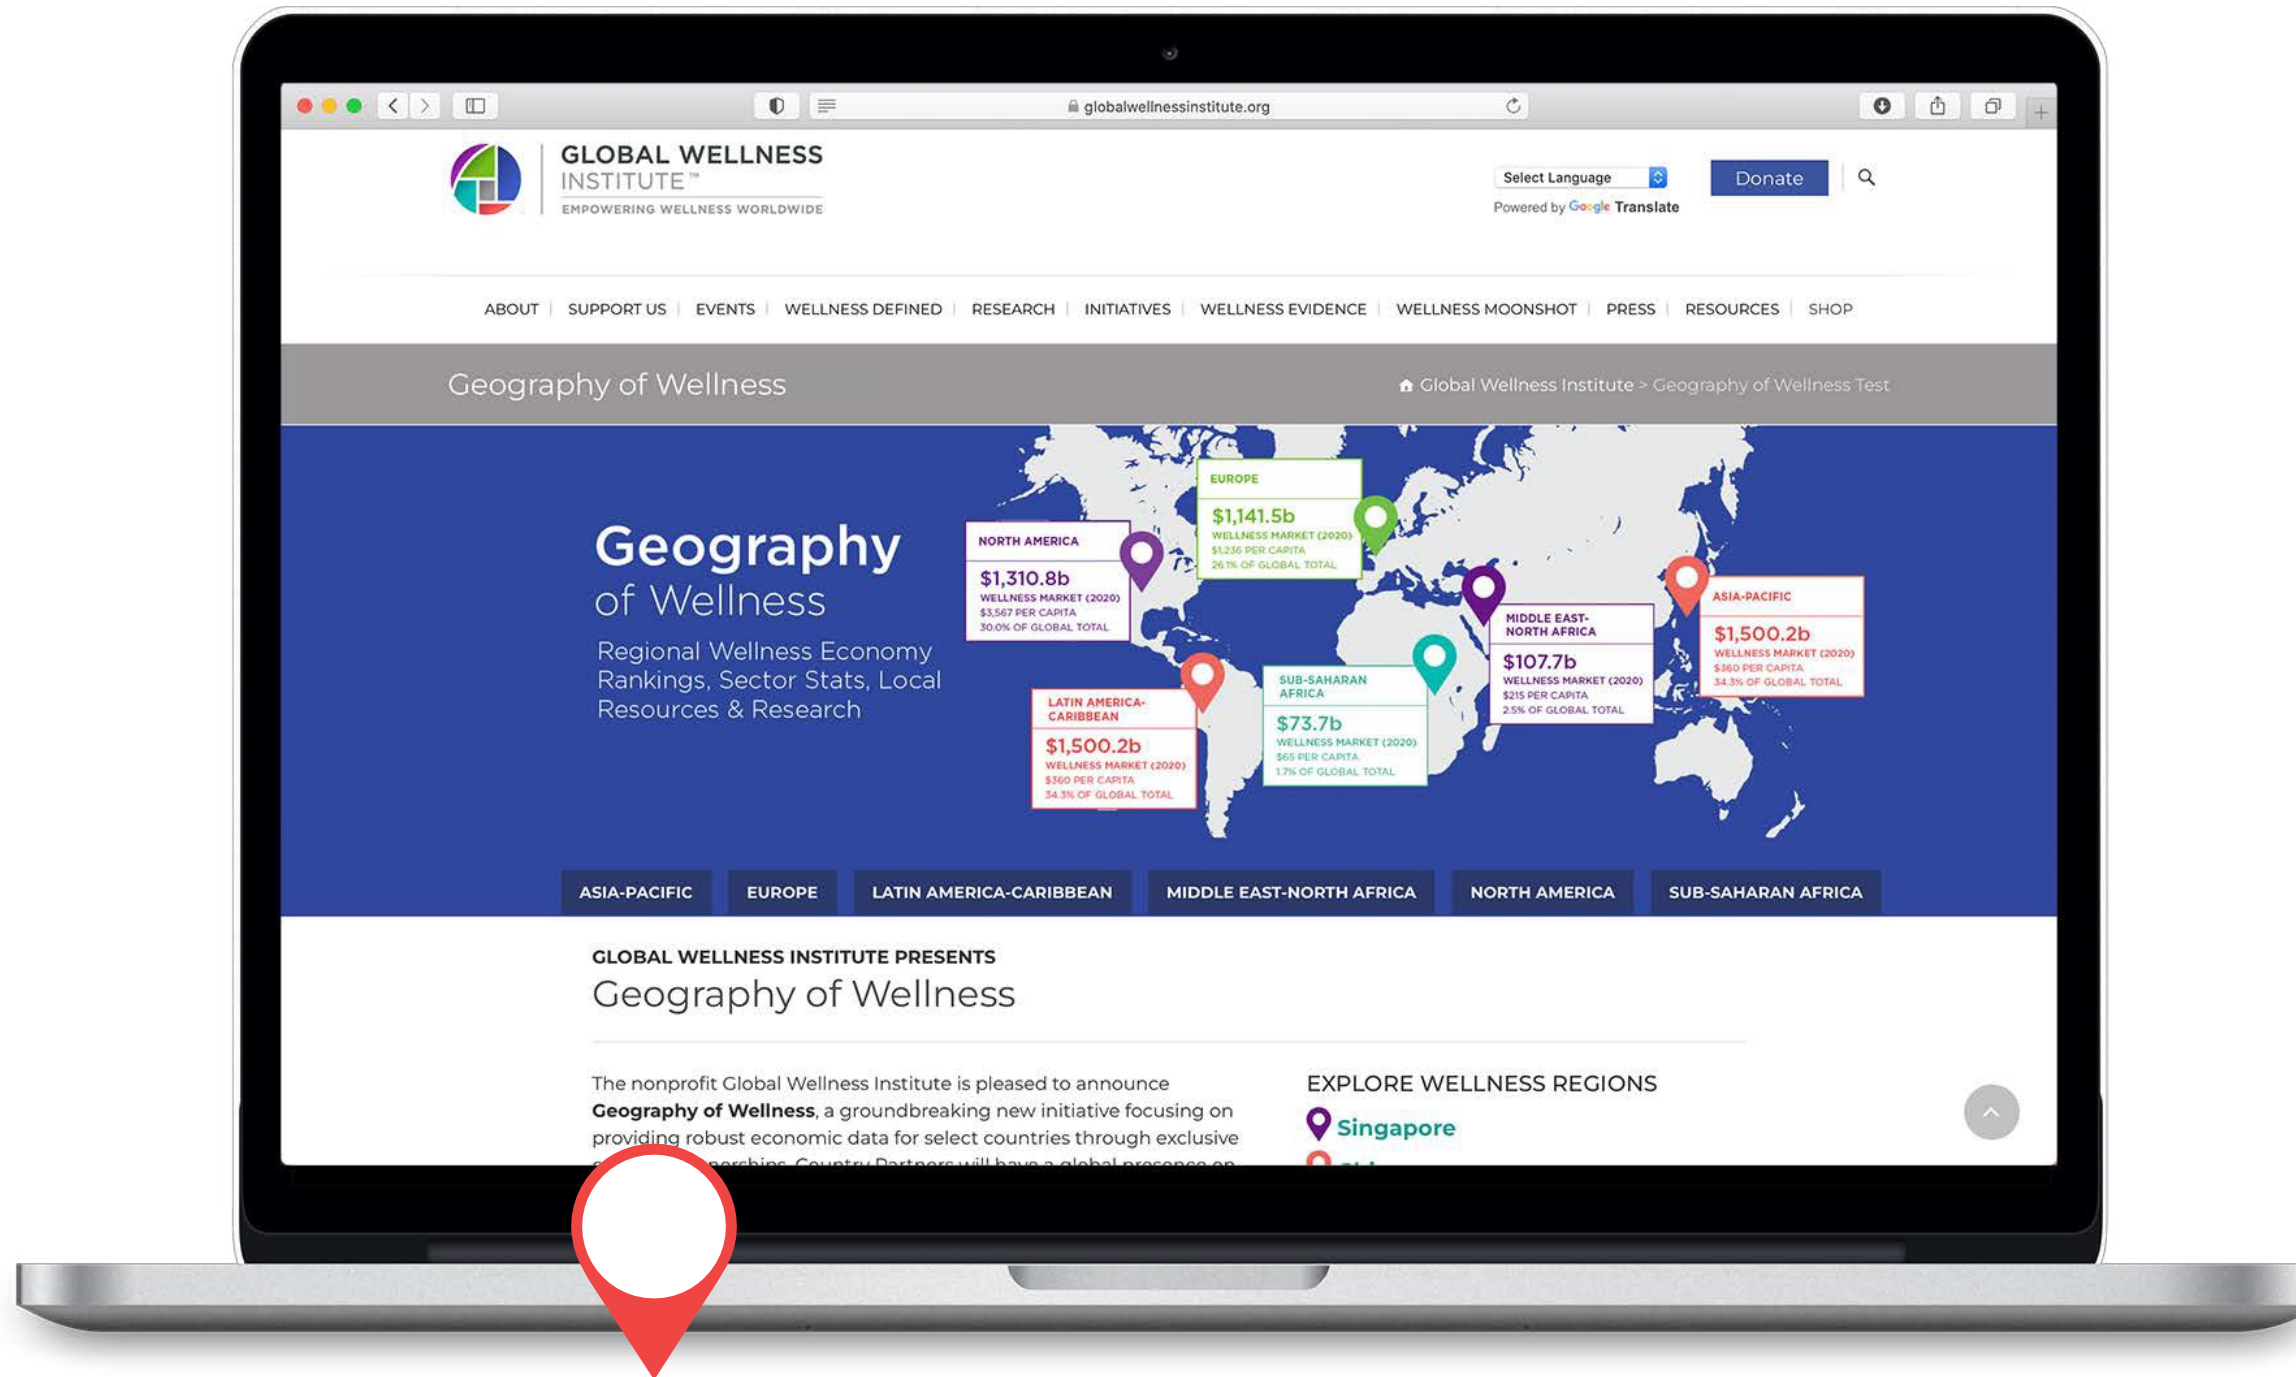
globalwellnessinstitute.org

GLOBAL WELLNESS INSTITUTE™
EMPOWERING WELLNESS WORLDWIDE

Select Language
Powered by Google Translate

Donate

ABOUT | SUPPORT US | EVENTS | WELLNESS DEFINED | RESEARCH | INITIATIVES | WELLNESS EVIDENCE | WELLNESS MOONSHOT | PRESS | RESOURCES | SHOP

Geography of Wellness

Global Wellness Institute > Geography of Wellness Test

Geography
of Wellness
Regional Wellness Economy Rankings, Sector Stats, Local Resources & Research

NORTH AMERICA
$1,310.8b
WELLNESS MARKET (2020)
$3,567 PER CAPITA
30.0% OF GLOBAL TOTAL

EUROPE
$1,141.5b
WELLNESS MARKET (2020)
$1,236 PER CAPITA
26.1% OF GLOBAL TOTAL

MIDDLE EAST-NORTH AFRICA
$107.7b
WELLNESS MARKET (2020)
$215 PER CAPITA
2.5% OF GLOBAL TOTAL

ASIA-PACIFIC
$1,500.2b
WELLNESS MARKET (2020)
$360 PER CAPITA
34.3% OF GLOBAL TOTAL

LATIN AMERICA-CARIBBEAN
$1,500.2b
WELLNESS MARKET (2020)
$360 PER CAPITA
34.3% OF GLOBAL TOTAL

SUB-SAHARAN AFRICA
$73.7b
WELLNESS MARKET (2020)
$65 PER CAPITA
1.7% OF GLOBAL TOTAL

ASIA-PACIFIC | EUROPE | LATIN AMERICA-CARIBBEAN | MIDDLE EAST-NORTH AFRICA | NORTH AMERICA | SUB-SAHARAN AFRICA

GLOBAL WELLNESS INSTITUTE PRESENTS
Geography of Wellness

The nonprofit Global Wellness Institute is pleased to announce **Geography of Wellness**, a groundbreaking new initiative focusing on providing robust economic data for select countries through exclusive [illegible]

EXPLORE WELLNESS REGIONS
Singapore